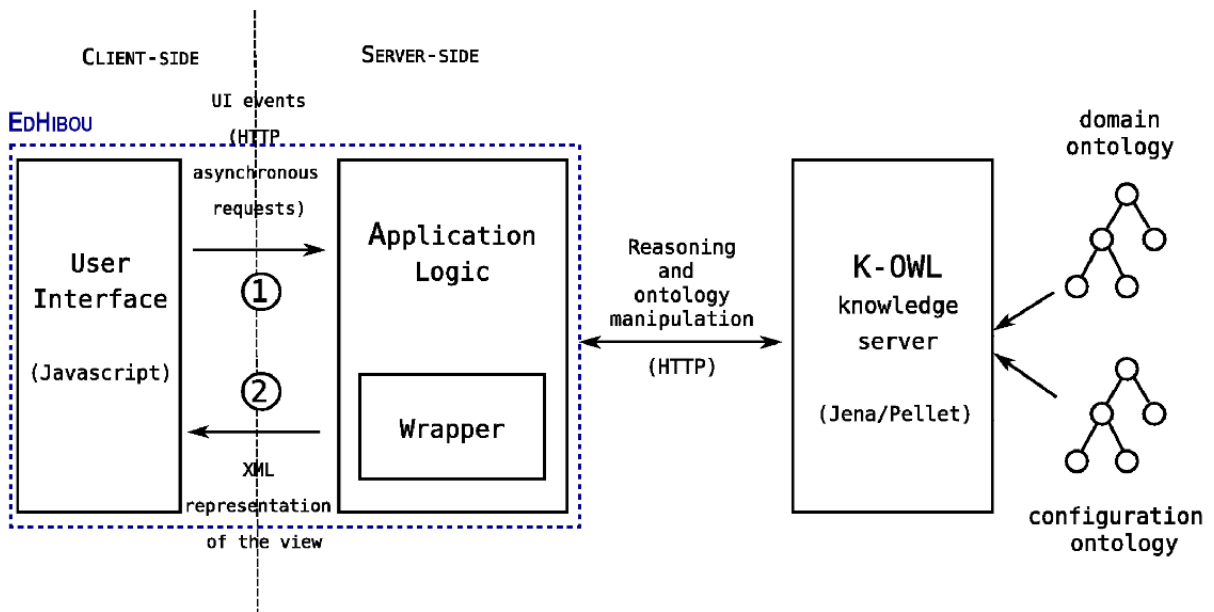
CLIENT-SIDE

SERVER-SIDE

EDHIBOU

UI events (HTTP asynchronous requests)

User Interface (Javascript)

①

②

XML representation of the view

Application Logic

Wrapper

Reasoning and ontology manipulation (HTTP)

K-OWL knowledge server (Jena/Pellet)

domain ontology

configuration ontology